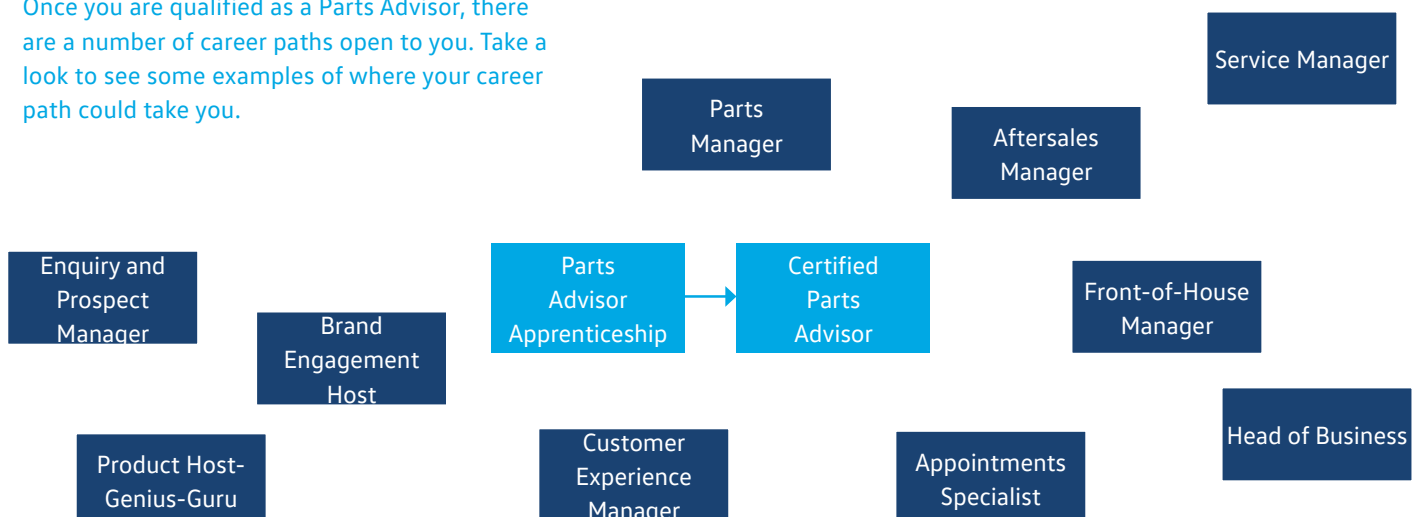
Once you are qualified as a Parts Advisor, there are a number of career paths open to you. Take a look to see some examples of where your career path could take you.

Service Manager

Parts Manager

Aftersales Manager

Enquiry and Prospect Manager

Parts Advisor Apprenticeship

Certified Parts Advisor

Front-of-House Manager

Brand Engagement Host

Head of Business

Product Host-Genius-Guru

Customer Experience Manager

Appointments Specialist